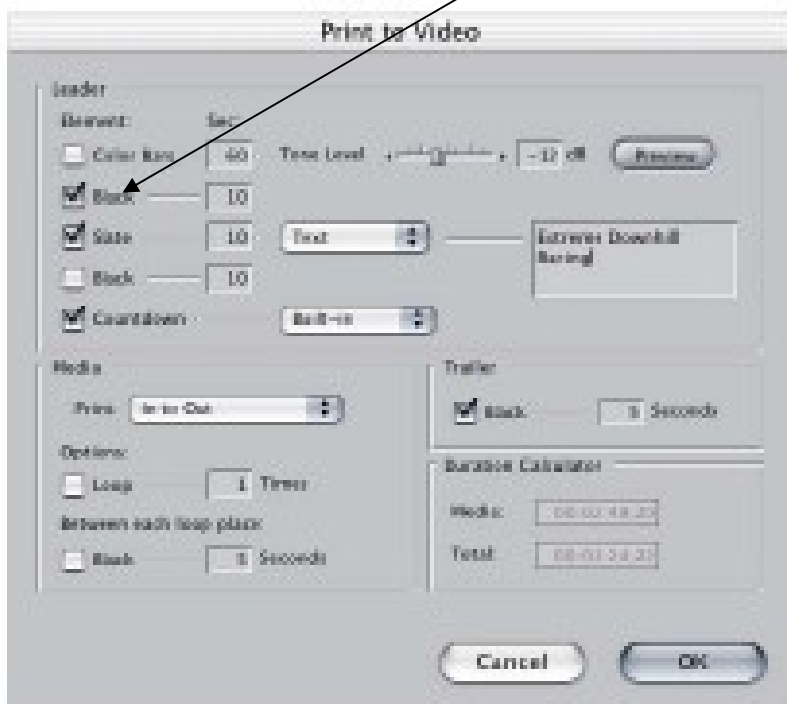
Print to Video

Leader
Element: Sec:
Color Bars 60 Tone Level -12 dB Preview
Black 10
Slate 10 Text Extreme Downhill Racing
Black 10
Countdown Built-in

Media
Print: In to Out
Options:
Loop 1 Times
Between each loop place:
Black 5 Seconds

Trailer
Black 5 Seconds

Duration Calculator
Media: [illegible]
Total: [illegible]

Cancel OK